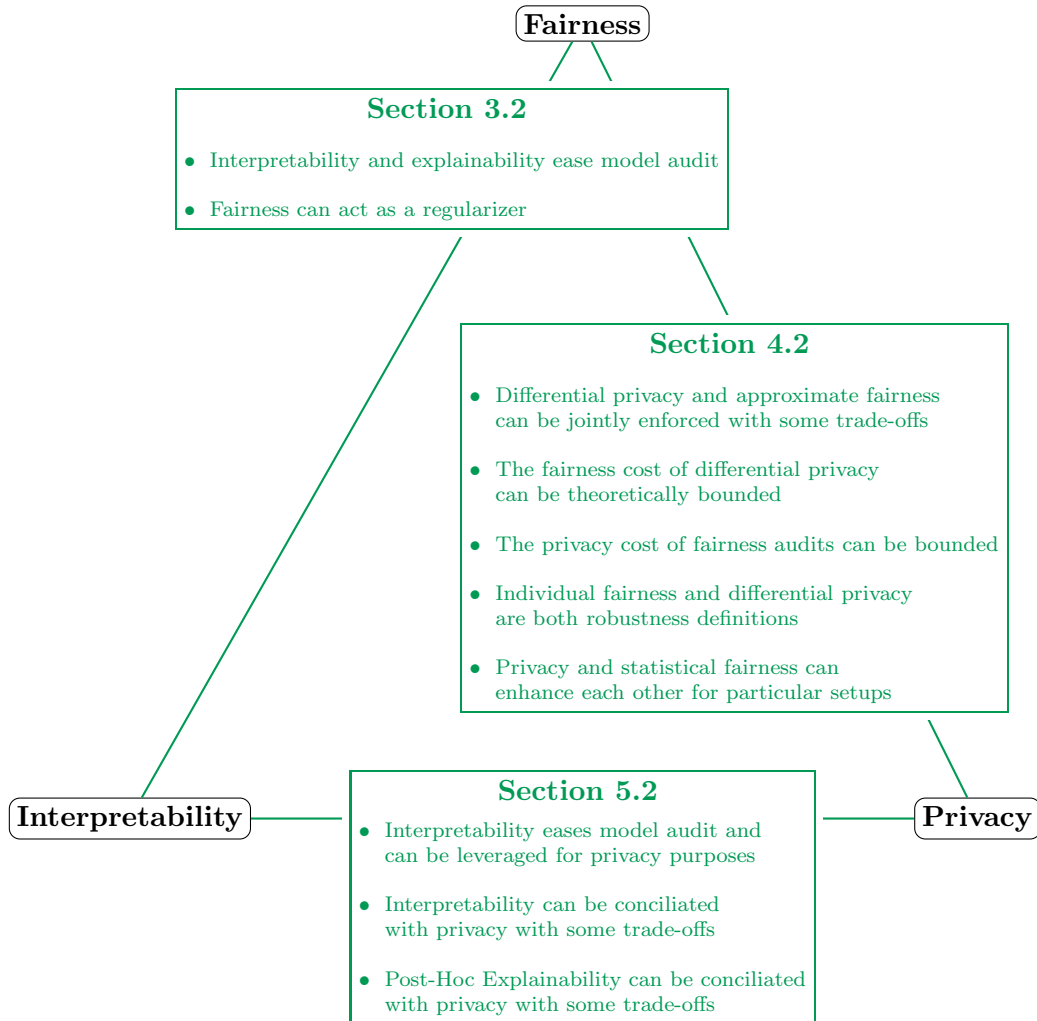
Fairness

Section 3.2

• Interpretability and explainability ease model audit

• Fairness can act as a regularizer

Section 4.2

• Differential privacy and approximate fairness can be jointly enforced with some trade-offs

• The fairness cost of differential privacy can be theoretically bounded

• The privacy cost of fairness audits can be bounded

• Individual fairness and differential privacy are both robustness definitions

• Privacy and statistical fairness can enhance each other for particular setups

Interpretability

Section 5.2

• Interpretability eases model audit and can be leveraged for privacy purposes

• Interpretability can be conciliated with privacy with some trade-offs

• Post-Hoc Explainability can be conciliated with privacy with some trade-offs

Privacy